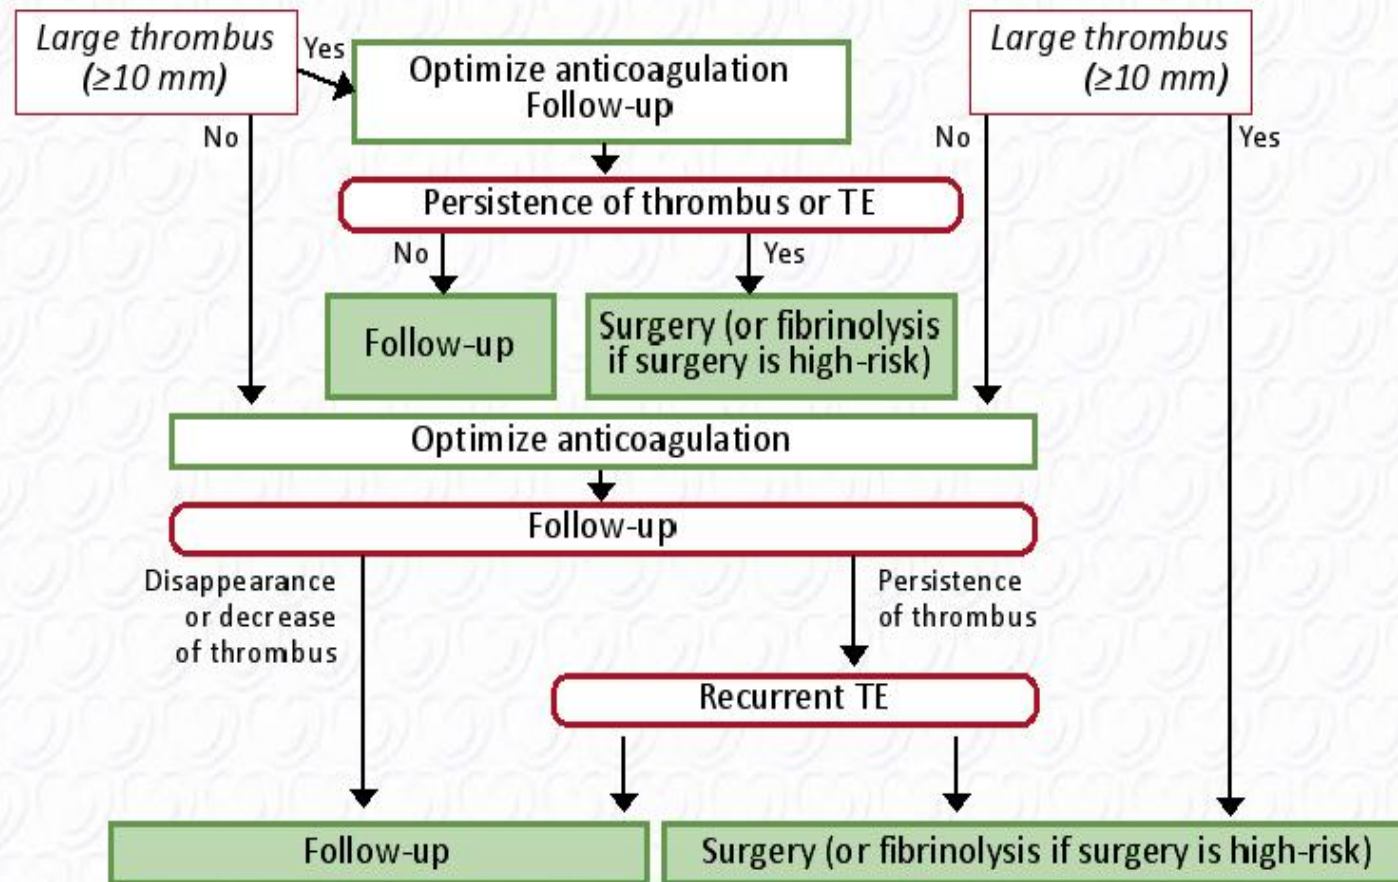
Large thrombus (≥10 mm)

Yes

Optimize anticoagulation
Follow-up

No

Large thrombus (≥10 mm)

No

Yes

Persistence of thrombus or TE

No

Yes

Follow-up

Surgery (or fibrinolysis if surgery is high-risk)

Optimize anticoagulation

Follow-up

Disappearance or decrease of thrombus

Persistence of thrombus

Recurrent TE

Follow-up

Surgery (or fibrinolysis if surgery is high-risk)